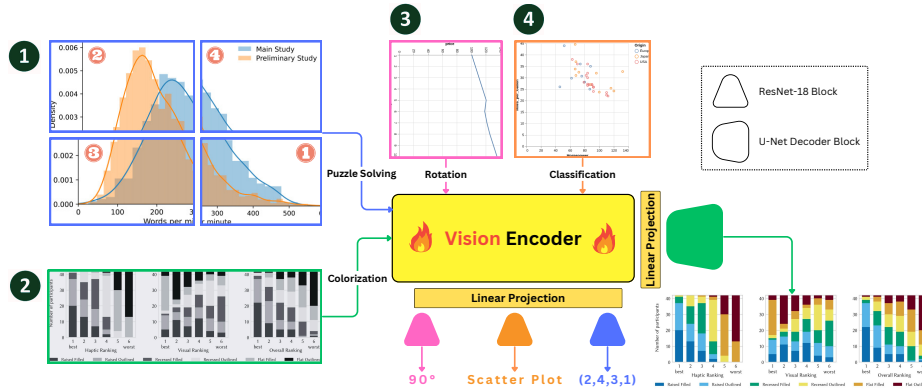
1

0.006
0.004
0.002
0.000
Density

2
4
Main Study
Preliminary Study

0.002
0.000
0
3
100
200
Words per mi
300
400
500
r minute
1

Puzzle Solving

3

Rotation

4

Classification

ResNet-18 Block

U-Net Decoder Block

Vision Encoder

Linear Projection

Linear Projection

2

Colorization

Haptic Ranking
Visual Ranking
Overall Ranking

Raised Filled
Raised Outlined
Recessed Filled
Recessed Outlined
Flat Filled
Flat Outlined

90°

Scatter Plot

(2,4,3,1)

Haptic Ranking
Visual Ranking
Overall Ranking

Raised Filled
Raised Outlined
Recessed Filled
Recessed Outlined
Flat Filled
Flat Outlined